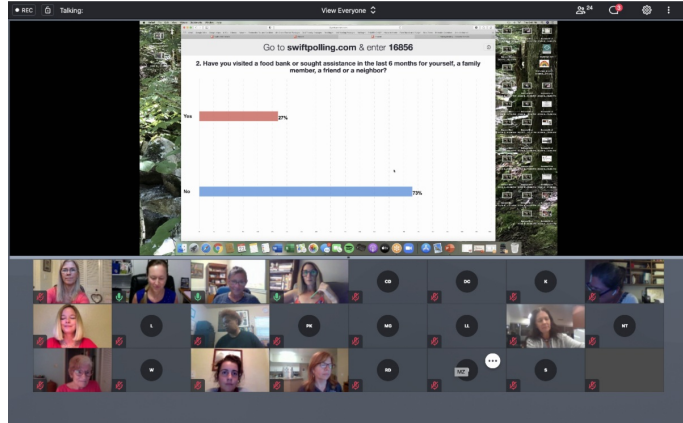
REC Talking:

View Everyone

24

Go to swiftpolling.com & enter 16856

2. Have you visited a food bank or sought assistance in the last 6 months for yourself, a family member, a friend or a neighbor?

Yes 27%

No 73%

CB

DC

K

L

PK

MB

LL

NT

W

SD

MZ

S